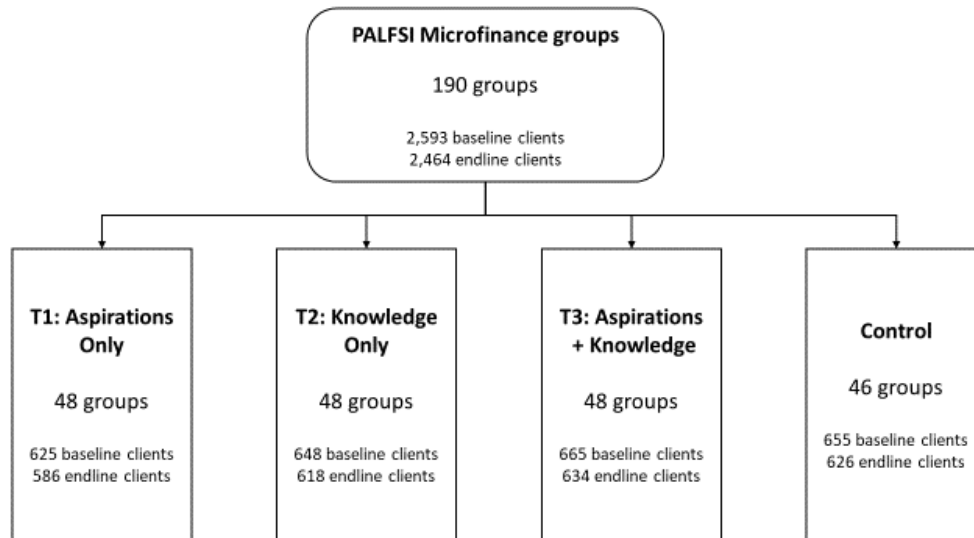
PALFSI Microfinance groups

190 groups

2,593 baseline clients
2,464 endline clients

T1: Aspirations Only

48 groups

625 baseline clients
586 endline clients

T2: Knowledge Only

48 groups

648 baseline clients
618 endline clients

T3: Aspirations + Knowledge

48 groups

665 baseline clients
634 endline clients

Control

46 groups

655 baseline clients
626 endline clients